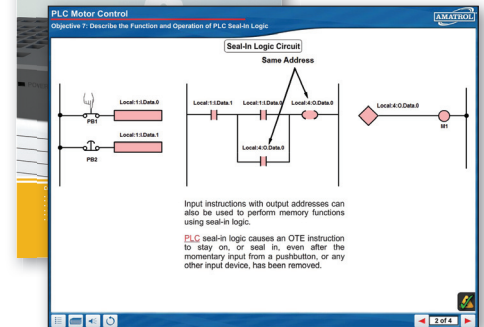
PLC Motor Control

Objective 7: Describe the Function and Operation of PLC Seal-in Logic

AMATROL

Seal-In Logic Circuit

Same Address

PB1

Local:1:I.Data.0

PB2

Local:1:I.Data.1

Local:1:I.Data.1

Local:1:I.Data.0

Local:4:O.Data.0

Local:4:O.Data.0

Local:4:O.Data.0

M1

Input instructions with output addresses can also be used to perform memory functions using seal-in logic.

PLC seal-in logic causes an OTE instruction to stay on, or seal in, even after the momentary input from a pushbutton, or any other input device, has been removed.

2 of 4